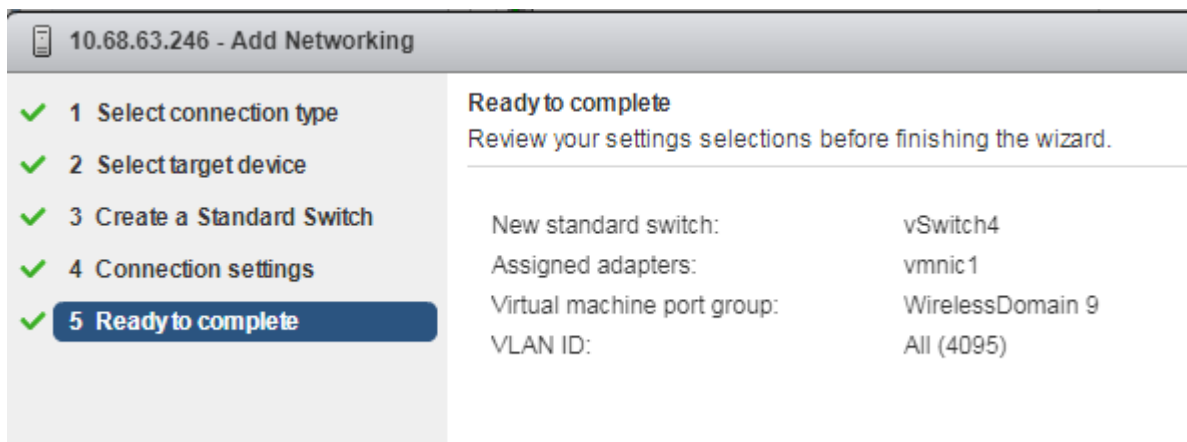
10.68.63.246 - Add Networking

1 Select connection type
2 Select target device
3 Create a Standard Switch
4 Connection settings
5 Ready to complete

Ready to complete
Review your settings selections before finishing the wizard.

| | |
|---|---|
| New standard switch: | vSwitch4 |
| Assigned adapters: | vmnic1 |
| Virtual machine port group: | WirelessDomain 9 |
| VLAN ID: | All (4095) |